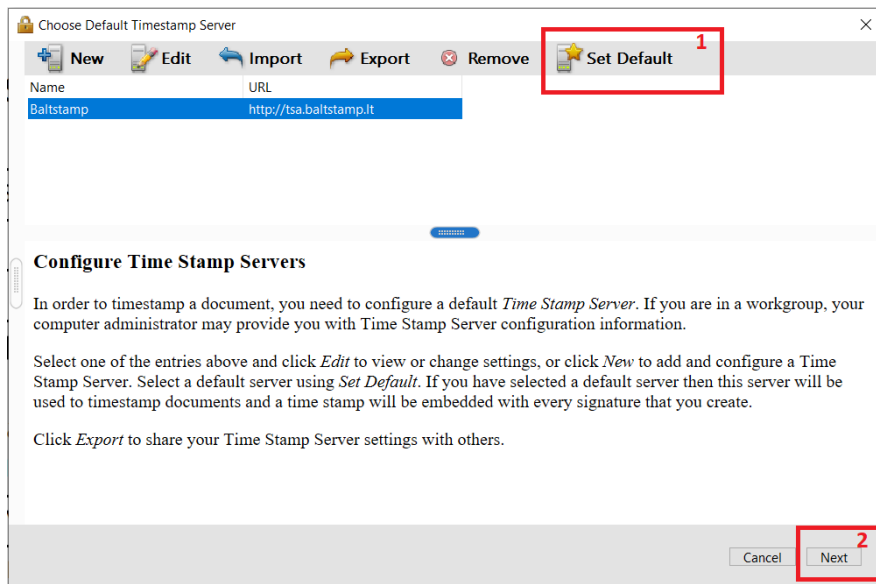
Choose Default Timestamp Server

×

New Edit Import Export Remove Set Default 1

| Name | URL |
|---|---|
| Baltstamp | http://tsa.baltstamp.lt |

Configure Time Stamp Servers

In order to timestamp a document, you need to configure a default *Time Stamp Server*. If you are in a workgroup, your computer administrator may provide you with Time Stamp Server configuration information.

Select one of the entries above and click *Edit* to view or change settings, or click *New* to add and configure a Time Stamp Server. Select a default server using *Set Default*. If you have selected a default server then this server will be used to timestamp documents and a time stamp will be embedded with every signature that you create.

Click *Export* to share your Time Stamp Server settings with others.

Cancel Next 2